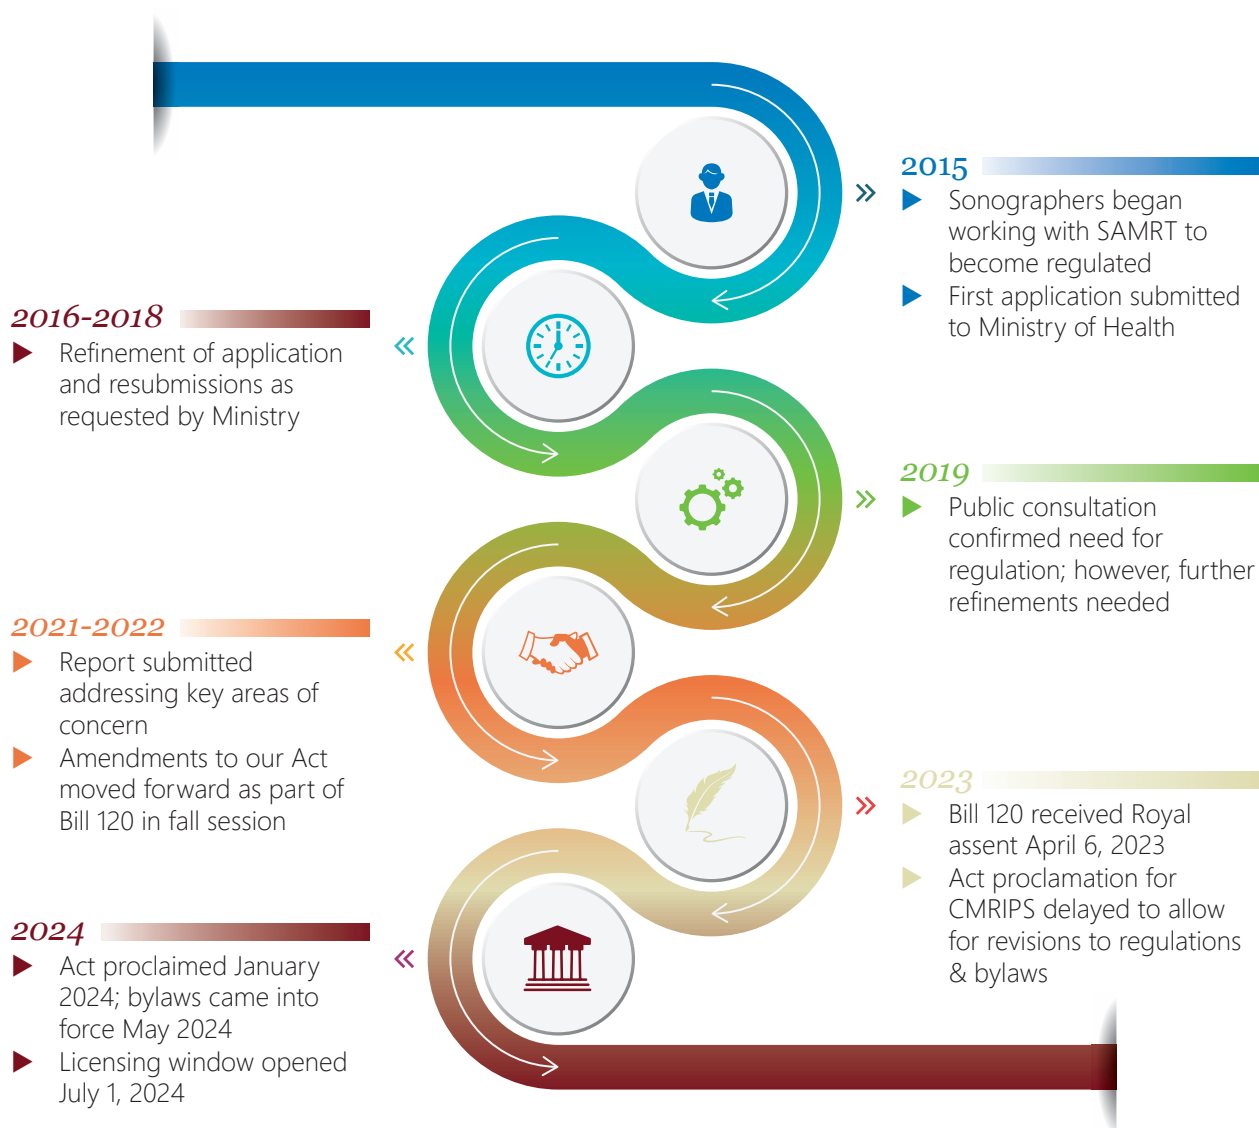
2015

Sonographers began working with SAMRT to become regulated

First application submitted to Ministry of Health

2016-2018

Refinement of application and resubmissions as requested by Ministry

2019

Public consultation confirmed need for regulation; however, further refinements needed

2021-2022

Report submitted addressing key areas of concern

Amendments to our Act moved forward as part of Bill 120 in fall session

2023

Bill 120 received Royal assent April 6, 2023

Act proclamation for CMRIPS delayed to allow for revisions to regulations & bylaws

2024

Act proclaimed January 2024; bylaws came into force May 2024

Licensing window opened July 1, 2024